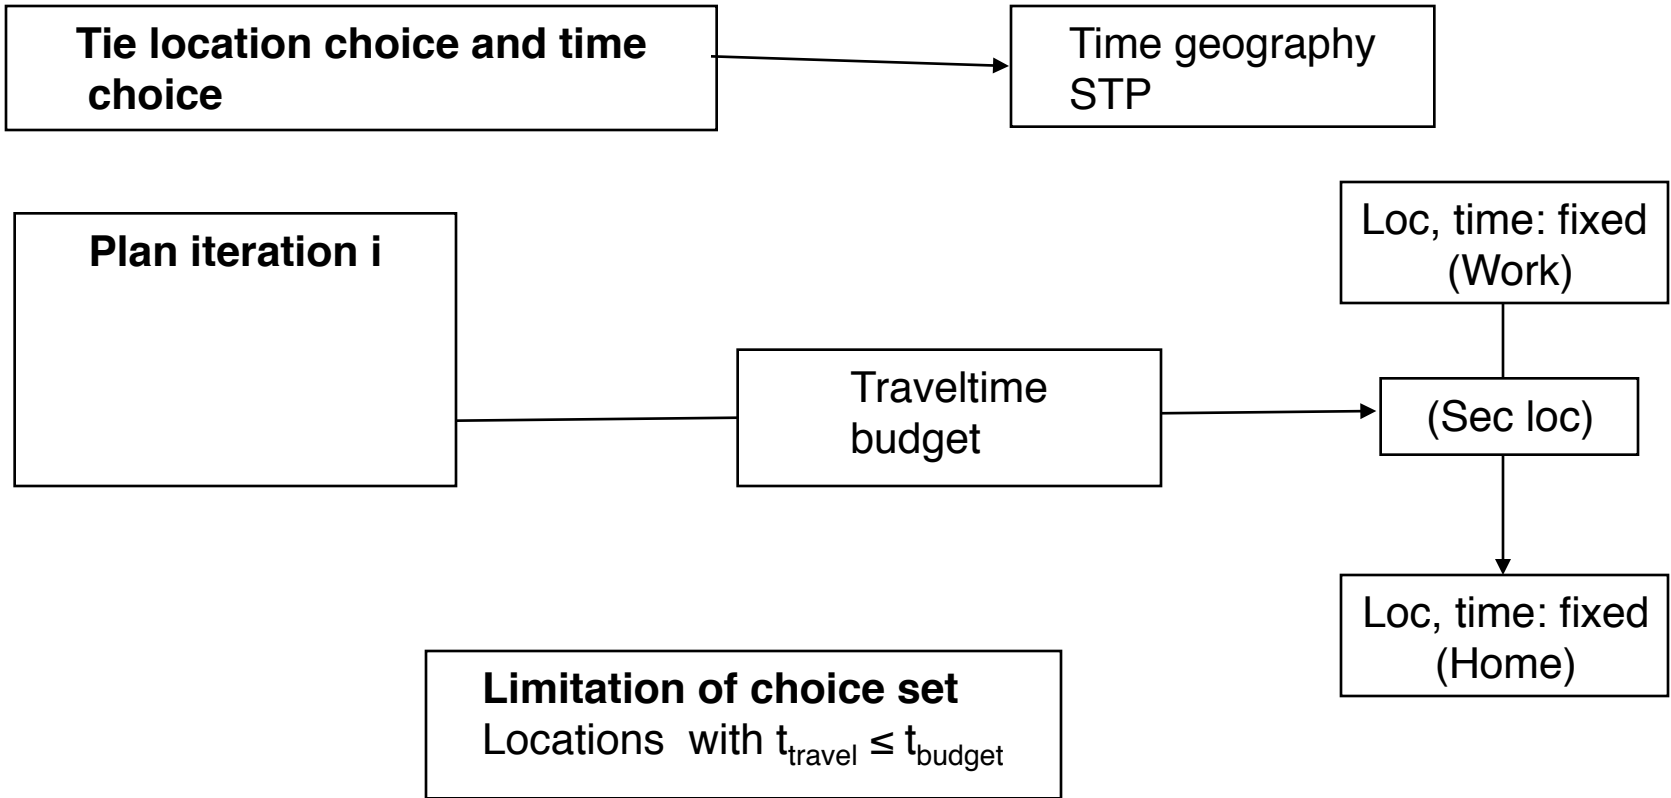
Tie location choice and time choice

Time geography
STP

Plan iteration i

Traveltime budget

Loc, time: fixed
(Work)

(Sec loc)

Loc, time: fixed
(Home)

Limitation of choice set
Locations with $t_{travel} \leq t_{budget}$